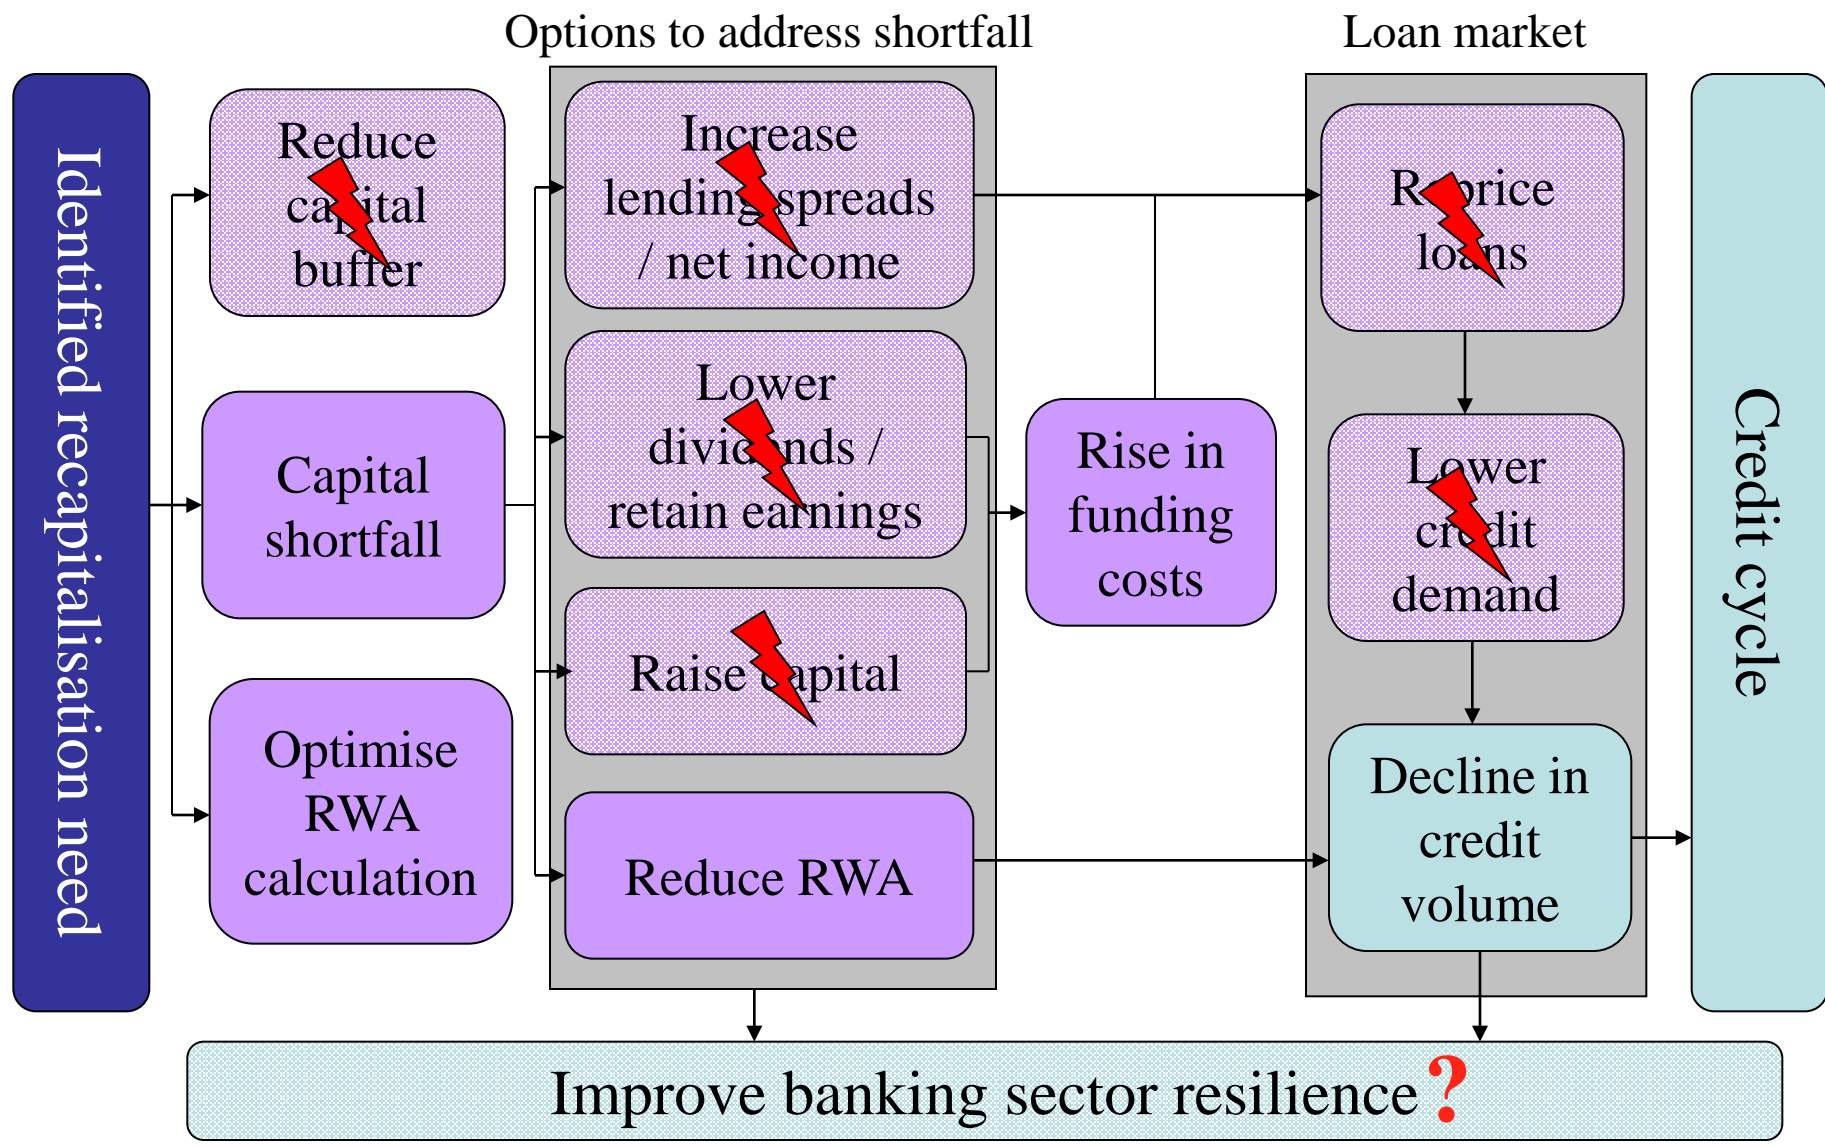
Options to address shortfall

Loan market

Identified recapitalisation need

Reduce capital buffer

Capital shortfall

Optimise RWA calculation

Increase lending spreads / net income

Lower dividends / retain earnings

Raise capital

Reduce RWA

Rise in funding costs

Reprice loans

Lower credit demand

Decline in credit volume

Credit cycle

Improve banking sector resilience?